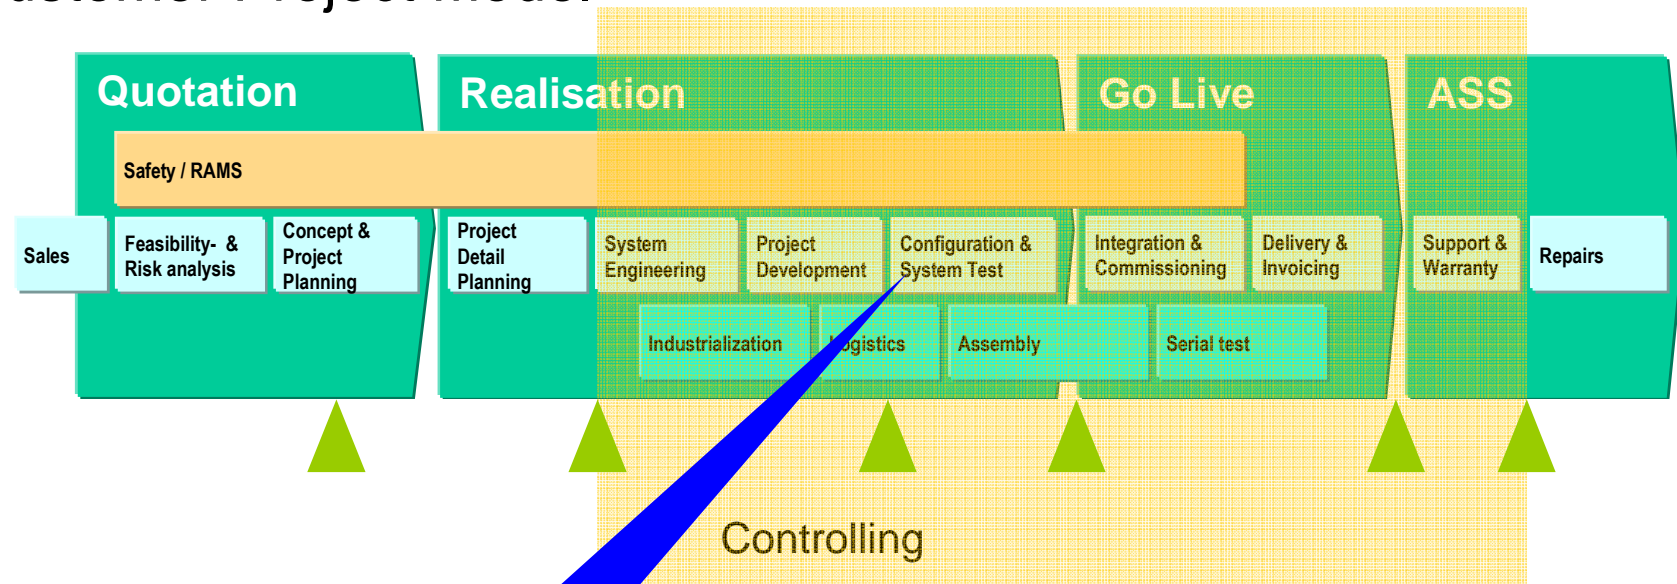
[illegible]

Quotation

Realisation

Go Live

ASS

Safety / RAMS

Sales

Feasibility- & Risk analysis

Concept & Project Planning

Project Detail Planning

System Engineering

Project Development

Configuration & System Test

Integration & Commissioning

Delivery & Invoicing

Support & Warranty

Repairs

Industrialization

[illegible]gistics

Assembly

Serial test

Controlling